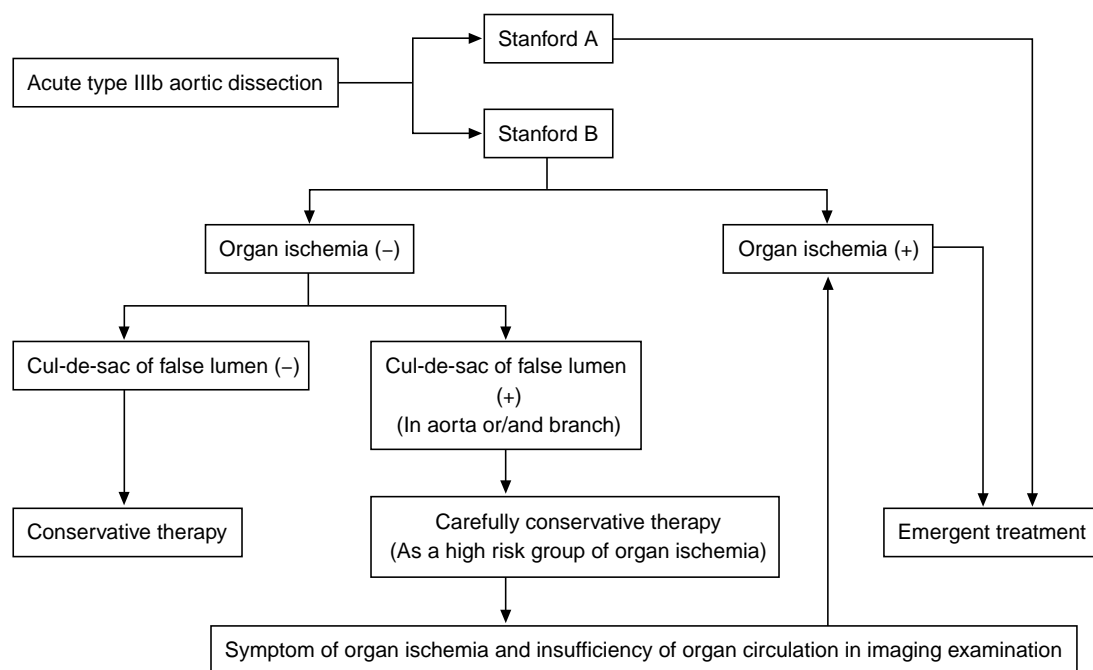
Acute type IIIb aortic dissection

Stanford A

Stanford B

Organ ischemia (−)

Organ ischemia (+)

Cul-de-sac of false lumen (−)

Cul-de-sac of false lumen (+) (In aorta or/and branch)

Conservative therapy

Carefully conservative therapy (As a high risk group of organ ischemia)

Emergent treatment

Symptom of organ ischemia and insufficiency of organ circulation in imaging examination